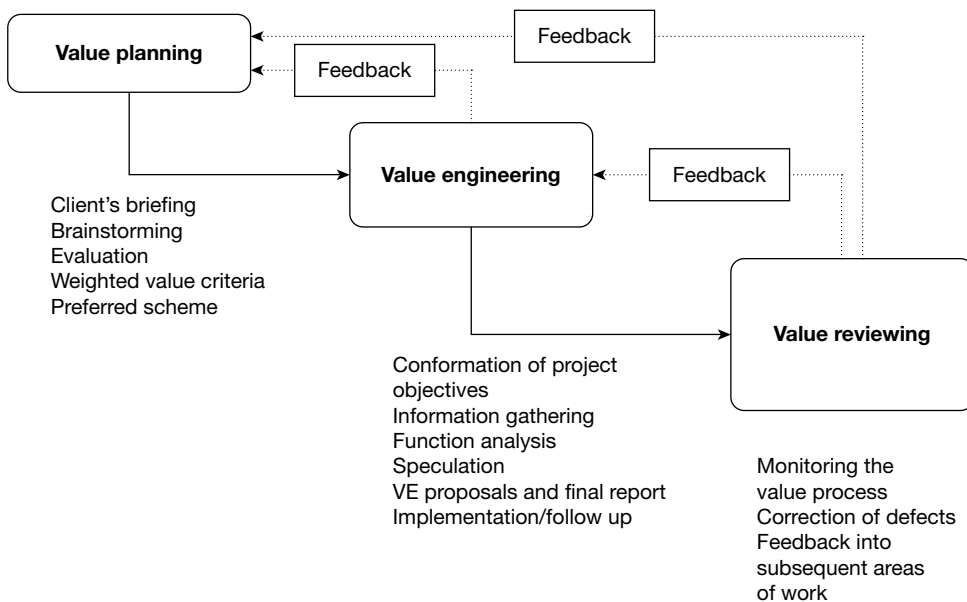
Value planning

Feedback

Feedback

Value engineering

Feedback

Client's briefing
Brainstorming
Evaluation
Weighted value criteria
Preferred scheme

Value reviewing

Conformation of project objectives
Information gathering
Function analysis
Speculation
VE proposals and final report
Implementation/follow up

Monitoring the value process
Correction of defects
Feedback into subsequent areas of work